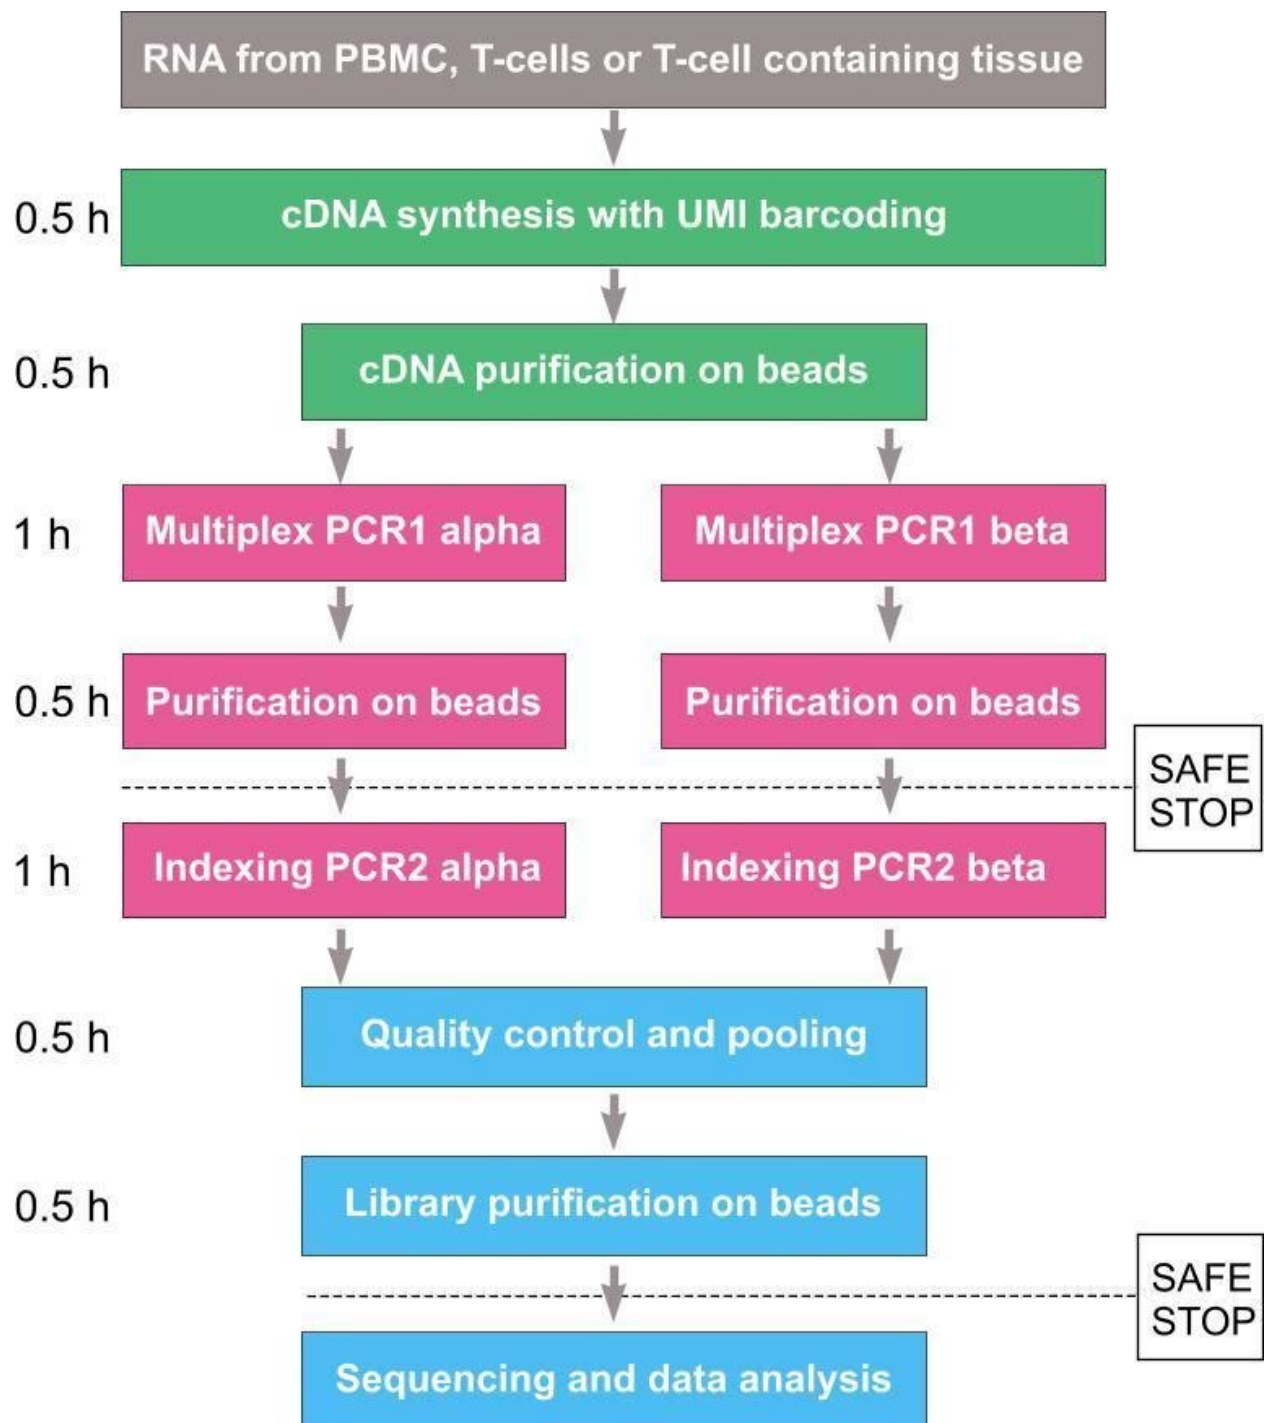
RNA from PBMC, T-cells or T-cell containing tissue

0.5 h cDNA synthesis with UMI barcoding

0.5 h cDNA purification on beads

1 h Multiplex PCR1 alpha

Multiplex PCR1 beta

0.5 h Purification on beads

Purification on beads

SAFE STOP

1 h Indexing PCR2 alpha

Indexing PCR2 beta

0.5 h Quality control and pooling

0.5 h Library purification on beads

SAFE STOP

Sequencing and data analysis